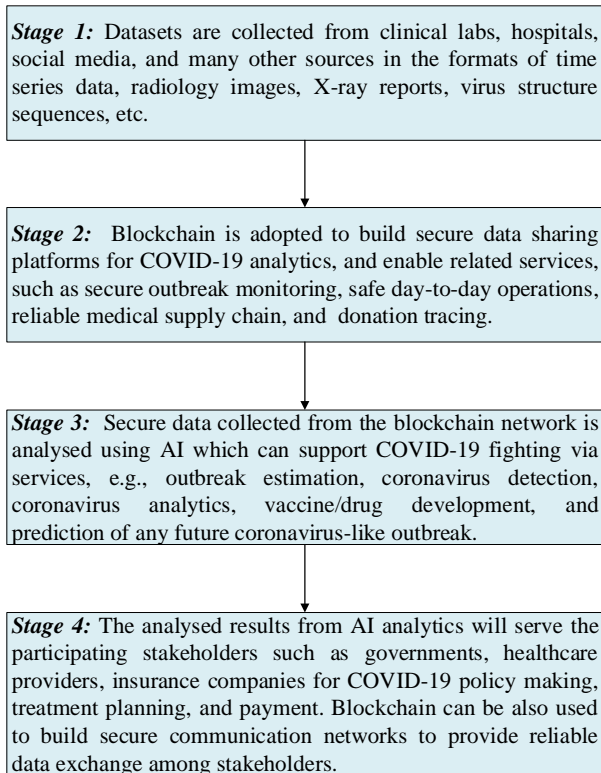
*Stage 1:* Datasets are collected from clinical labs, hospitals, social media, and many other sources in the formats of time series data, radiology images, X-ray reports, virus structure sequences, etc.

*Stage 2:* Blockchain is adopted to build secure data sharing platforms for COVID-19 analytics, and enable related services, such as secure outbreak monitoring, safe day-to-day operations, reliable medical supply chain, and donation tracing.

*Stage 3:* Secure data collected from the blockchain network is analysed using AI which can support COVID-19 fighting via services, e.g., outbreak estimation, coronavirus detection, coronavirus analytics, vaccine/drug development, and prediction of any future coronavirus-like outbreak.

*Stage 4:* The analysed results from AI analytics will serve the participating stakeholders such as governments, healthcare providers, insurance companies for COVID-19 policy making, treatment planning, and payment. Blockchain can be also used to build secure communication networks to provide reliable data exchange among stakeholders.